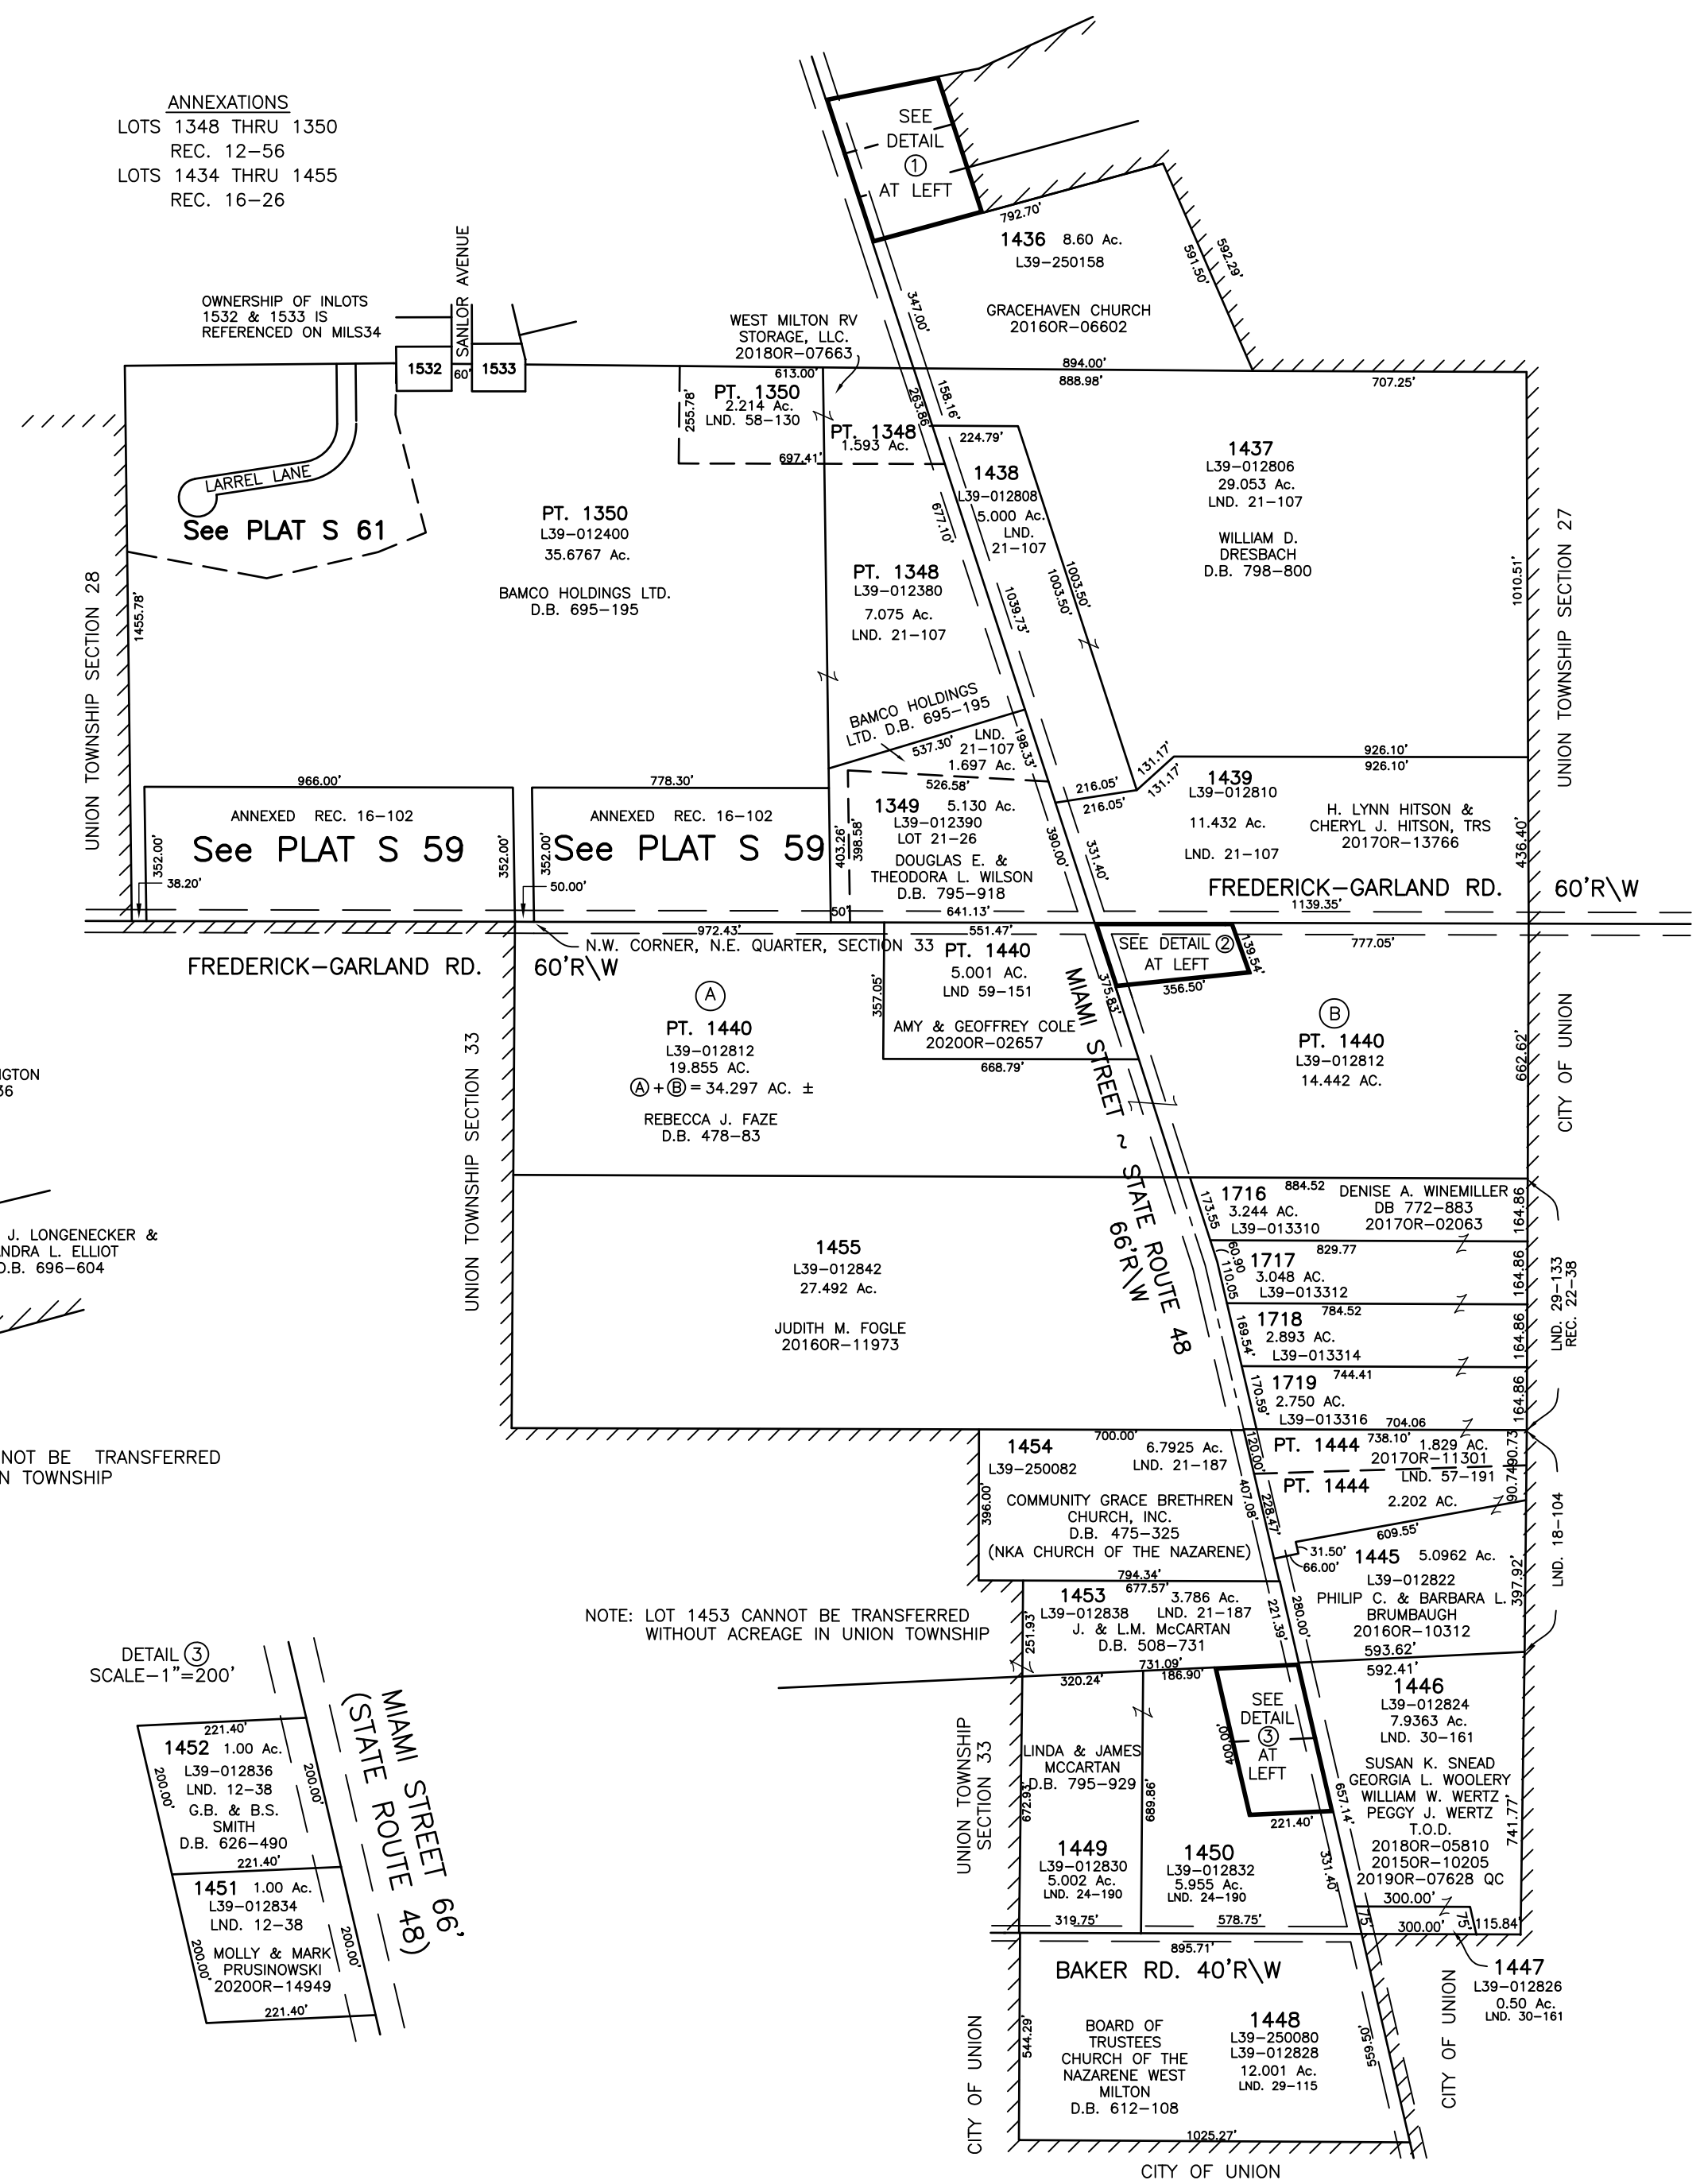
ANNEXATIONS
LOTS 1348 THRU 1350
REC. 12–56
LOTS 1434 THRU 1455
REC. 16–26

SEE DETAIL ① AT LEFT

792.70'
1436 8.60 Ac.
L39–250158
591.50'
592.29'
GRACEHAVEN CHURCH
2016OR–06602

OWNERSHIP OF INLOTS 1532 & 1533 IS REFERENCED ON MILS34

SANLOR AVENUE
1532
60'
1533

WEST MILTON RV STORAGE, LLC.
2018OR–07663

347.00'
613.00'
894.00'
888.98'
707.25'

PT. 1350
2.214 Ac.
LND. 58–130
255.78'
697.41'

PT. 1348
1.593 Ac.
263.86'
158.16'
224.79'

1438
L39–012808
5.000 Ac.
LND. 21–107

1437
L39–012806
29.053 Ac.
LND. 21–107
WILLIAM D. DRESBACH
D.B. 798–800

LARREL LANE
See PLAT S 61

PT. 1350
L39–012400
35.6767 Ac.
BAMCO HOLDINGS LTD.
D.B. 695–195

677.10'
1039.73'
1003.50'
1003.50'

PT. 1348
L39–012380
7.075 Ac.
LND. 21–107

1010.51'
UNION TOWNSHIP SECTION 27

UNION TOWNSHIP SECTION 28
1455.78'

BAMCO HOLDINGS LTD. D.B. 695–195
537.30'
LND. 21–107
1.697 Ac.
198.33'

966.00'
778.30'
526.58'
216.05'
216.05'
131.17'
131.17'
926.10'
926.10'

1439
L39–012810
11.432 Ac.
LND. 21–107
H. LYNN HITSON & CHERYL J. HITSON, TRS
2017OR–13766

ANNEXED REC. 16–102
See PLAT S 59
352.00'
352.00'
38.20'

ANNEXED REC. 16–102
See PLAT S 59
352.00'
50.00'

403.26'
398.58'
1349 5.130 Ac.
L39–012390
LOT 21–26
DOUGLAS E. & THEODORA L. WILSON
D.B. 795–918
390.00'
331.40'
436.40'

FREDERICK–GARLAND RD.
60'R\W
1139.35'
50'
641.13'

972.43'
551.47'
N.W. CORNER, N.E. QUARTER, SECTION 33

PT. 1440
5.001 AC.
LND 59–151
357.05'
AMY & GEOFFREY COLE
2020OR–02657
668.79'

SEE DETAIL ② AT LEFT
139.54'
375.83'
356.50'
777.05'

FREDERICK–GARLAND RD.
60'R\W

Ⓐ
PT. 1440
L39–012812
19.855 AC.
Ⓐ+Ⓑ= 34.297 AC. ±
REBECCA J. FAZE
D.B. 478–83

Ⓑ
PT. 1440
L39–012812
14.442 AC.
662.62'
CITY OF UNION

MIAMI STREET ~ STATE ROUTE 48
66'R\W

UNION TOWNSHIP SECTION 33

IGTON
36

J. LONGENECKER &
NDRA L. ELLIOT
D.B. 696–604

1455
L39–012842
27.492 Ac.
JUDITH M. FOGLE
2016OR–11973

1716
884.52
3.244 AC.
L39–013310
173.55
DENISE A. WINEMILLER
DB 772–883
2017OR–02063
164.86

60.90
110.05
1717
829.77
3.048 AC.
L39–013312
164.86

1718
784.52
2.893 AC.
L39–013314
169.54'
164.86

1719
744.41
2.750 AC.
L39–013316
170.59'
704.06
164.86

LND. 29–133
REC. 22–38

NOT BE TRANSFERRED
N TOWNSHIP

1454
700.00'
6.7925 Ac.
L39–250082
LND. 21–187
396.00'
COMMUNITY GRACE BRETHREN CHURCH, INC.
D.B. 475–325
(NKA CHURCH OF THE NAZARENE)

120.00'
PT. 1444
738.10'
1.829 AC.
2017OR–11301
LND. 57–191
90.73
PT. 1444
2.202 AC.
90.74
407.08'
228.47'
609.55'

31.50'
66.00'
1445 5.0962 Ac.
L39–012822
PHILIP C. & BARBARA L. BRUMBAUGH
2016OR–10312
397.92'
593.62'
LND. 18–104

794.34'
677.57'
1453
3.786 Ac.
L39–012838
LND. 21–187
J. & L.M. McCARTAN
D.B. 508–731
251.93'
221.39'
280.00'

NOTE: LOT 1453 CANNOT BE TRANSFERRED WITHOUT ACREAGE IN UNION TOWNSHIP

DETAIL ③
SCALE–1"=200'

731.09'
186.90'
320.24'
592.41'

1446
L39–012824
7.9363 Ac.
LND. 30–161
SUSAN K. SNEAD
GEORGIA L. WOOLERY
WILLIAM W. WERTZ
PEGGY J. WERTZ
T.O.D.
2018OR–05810
2015OR–10205
2019OR–07628 QC
741.77'

SEE DETAIL ③ AT LEFT
400.00'
221.40'
657.14'

MIAMI STREET 66'
(STATE ROUTE 48)

221.40'
1452 1.00 Ac.
L39–012836
LND. 12–38
G.B. & B.S. SMITH
D.B. 626–490
200.00'
200.00'
221.40'

1451 1.00 Ac.
L39–012834
LND. 12–38
MOLLY & MARK PRUSINOWSKI
2020OR–14949
200.00'
200.00'
221.40'

UNION TOWNSHIP SECTION 33

LINDA & JAMES MCCARTAN
D.B. 795–929
672.93'
689.86'

1449
L39–012830
5.002 Ac.
LND. 24–190

1450
L39–012832
5.955 Ac.
LND. 24–190
331.40'

319.75'
578.75'
75'
300.00'
300.00'
75'
115.84'

1447
L39–012826
0.50 Ac.
LND. 30–161

895.71'
BAKER RD. 40'R\W

BOARD OF TRUSTEES CHURCH OF THE NAZARENE WEST MILTON
D.B. 612–108
544.29'

1448
L39–250080
L39–012828
12.001 Ac.
LND. 29–115
559.50'

CITY OF UNION
CITY OF UNION
1025.27'
CITY OF UNION